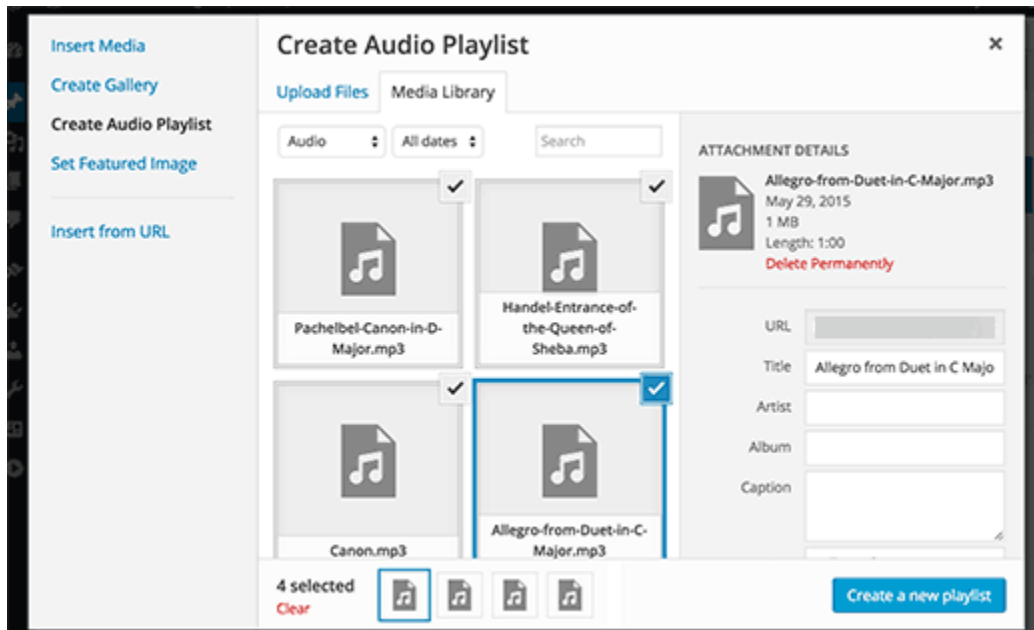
Insert Media
Create Gallery
Create Audio Playlist
Set Featured Image
Insert from URL

Create Audio Playlist
×
Upload Files
Media Library
Audio
All dates
Search

Pachelbel-Canon-in-D-Major.mp3
Handel-Entrance-of-the-Queen-of-Sheba.mp3
Canon.mp3
Allegro-from-Duet-in-C-Major.mp3

ATTACHMENT DETAILS
Allegro-from-Duet-in-C-Major.mp3
May 29, 2015
1 MB
Length: 1:00
Delete Permanently

URL
Title Allegro from Duet in C Majo
Artist
Album
Caption

4 selected
Clear
Create a new playlist